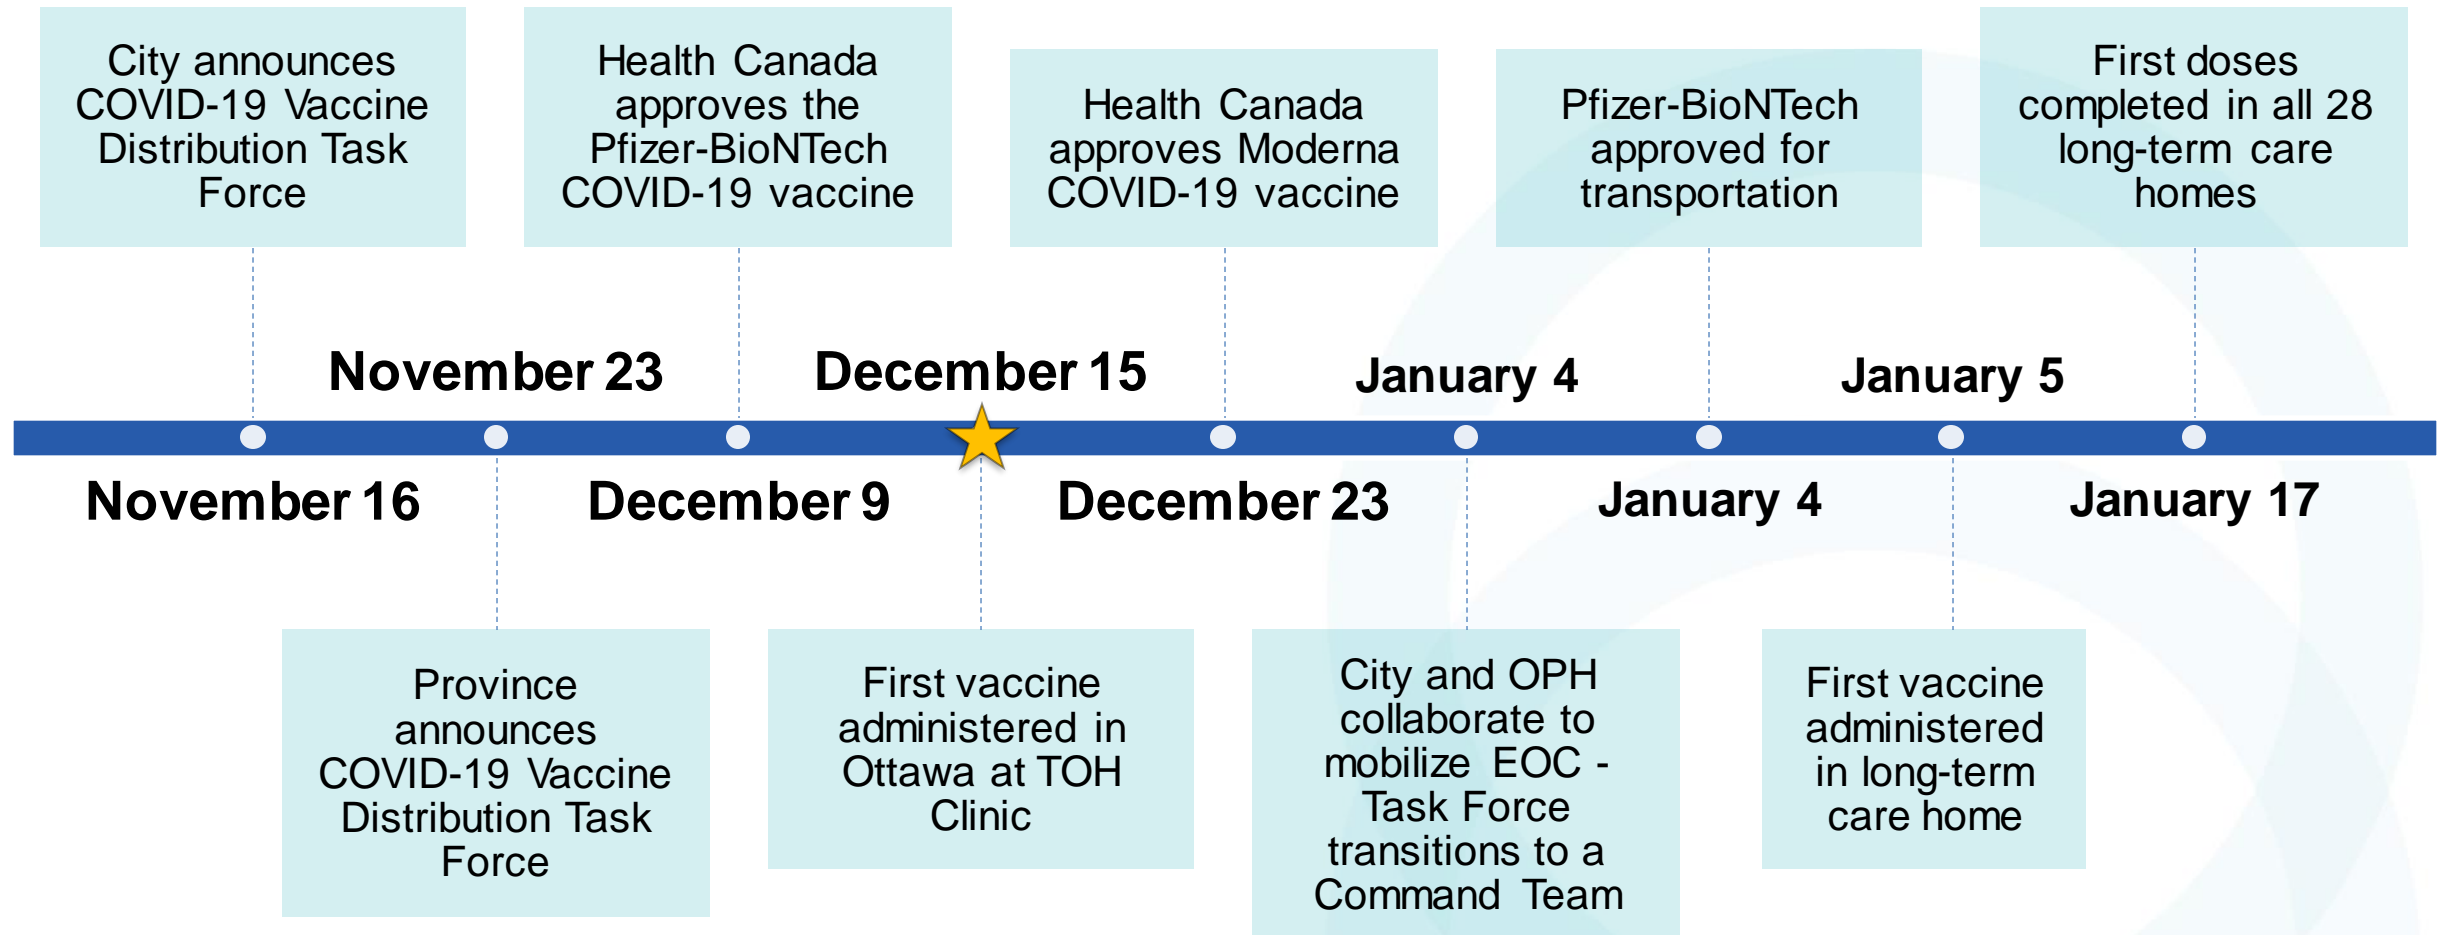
City announces COVID-19 Vaccine Distribution Task Force

Health Canada approves the Pfizer-BioNTech COVID-19 vaccine

Health Canada approves Moderna COVID-19 vaccine

Pfizer-BioNTech approved for transportation

First doses completed in all 28 long-term care homes

November 23

December 15

January 4

January 5

November 16

December 9

December 23

January 4

January 17

Province announces COVID-19 Vaccine Distribution Task Force

First vaccine administered in Ottawa at TOH Clinic

City and OPH collaborate to mobilize EOC - Task Force transitions to a Command Team

First vaccine administered in long-term care home